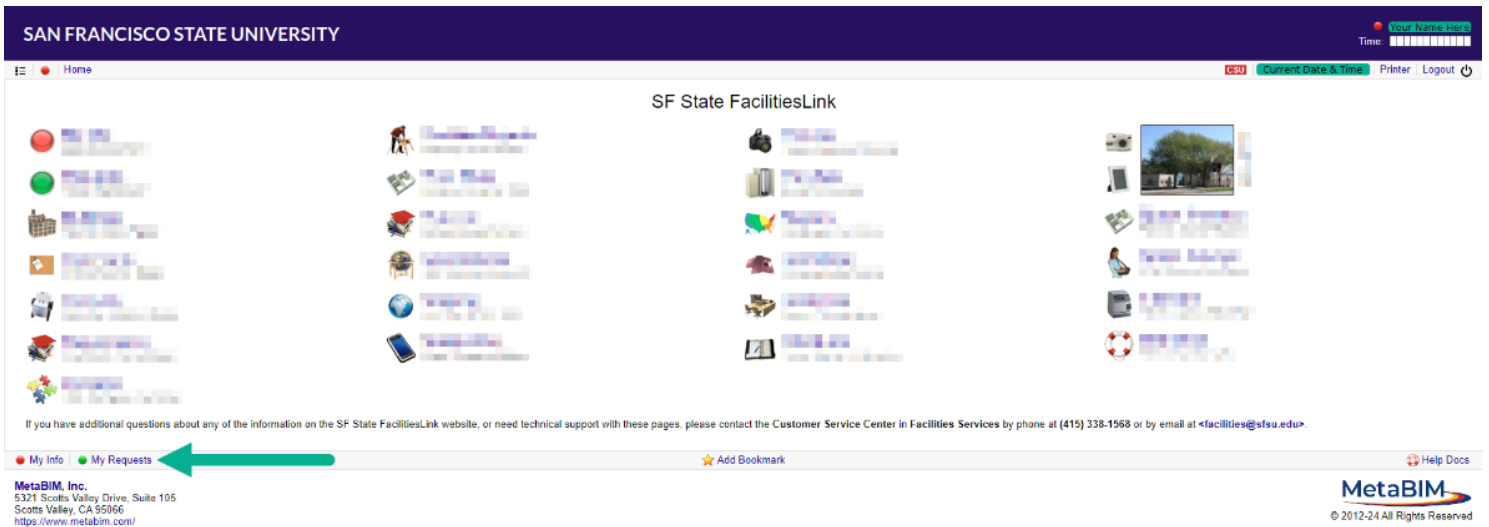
SAN FRANCISCO STATE UNIVERSITY

Your Name Here
Time: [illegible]

Home

CSU Current Date & Time Printer Logout

SF State FacilitiesLink

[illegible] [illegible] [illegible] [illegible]
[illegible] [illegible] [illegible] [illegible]
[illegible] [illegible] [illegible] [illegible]
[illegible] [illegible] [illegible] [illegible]
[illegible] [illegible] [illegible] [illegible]
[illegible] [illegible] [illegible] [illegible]
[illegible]

If you have additional questions about any of the information on the SF State FacilitiesLink website, or need technical support with these pages, please contact the Customer Service Center in Facilities Services by phone at (415) 338-1568 or by email at <facilities@sfsu.edu>.

My Info My Requests Add Bookmark Help Docs

MetaBIM, Inc.
5321 Scotts Valley Drive, Suite 105
Scotts Valley, CA 95066
https://www.metabim.com/

MetaBIM
© 2012-24 All Rights Reserved